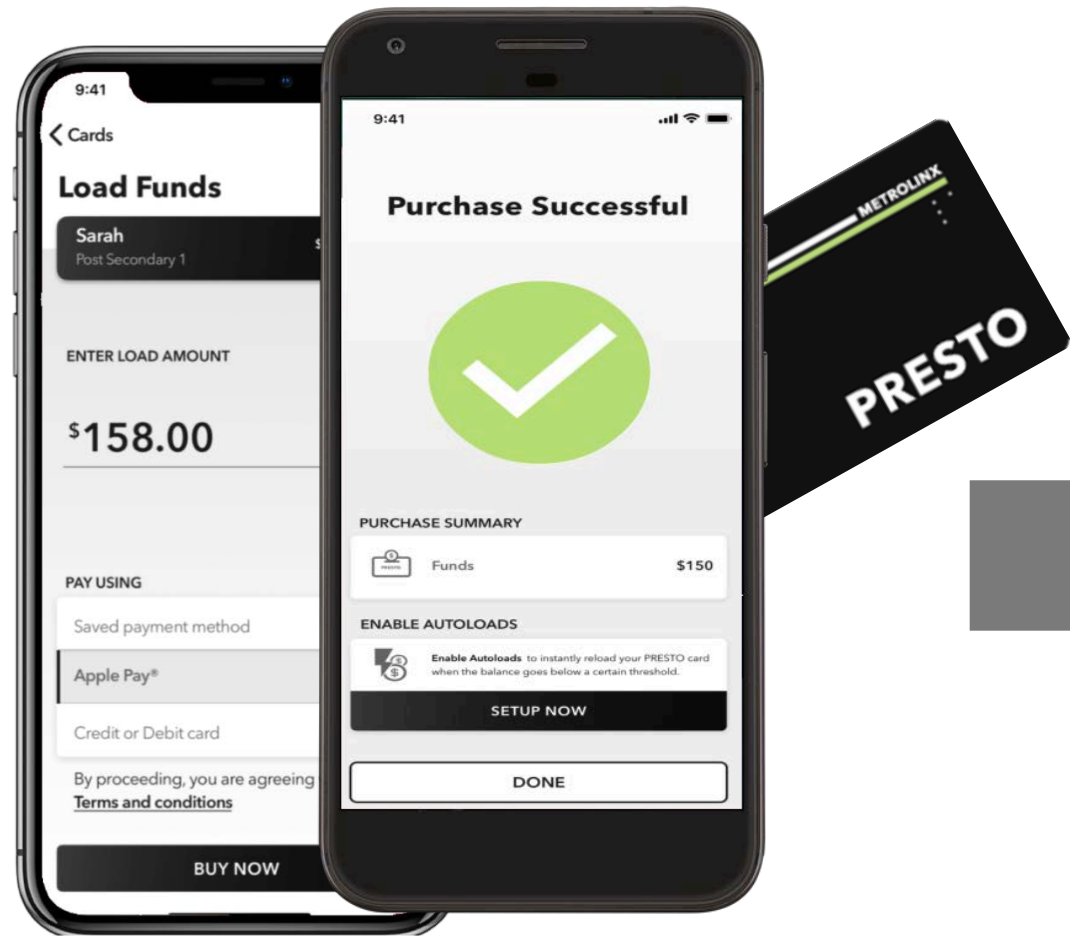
9:41

< Cards

Load Funds

Sarah
Post Secondary 1

ENTER LOAD AMOUNT

$158.00

PAY USING

Saved payment method

Apple Pay®

Credit or Debit card

By proceeding, you are agreeing
Terms and conditions

BUY NOW

9:41

Purchase Successful

PURCHASE SUMMARY

Funds $150

ENABLE AUTOLOADS

Enable Autoloads to instantly reload your PRESTO card when the balance goes below a certain threshold.

SETUP NOW

DONE

METROLINX

PRESTO